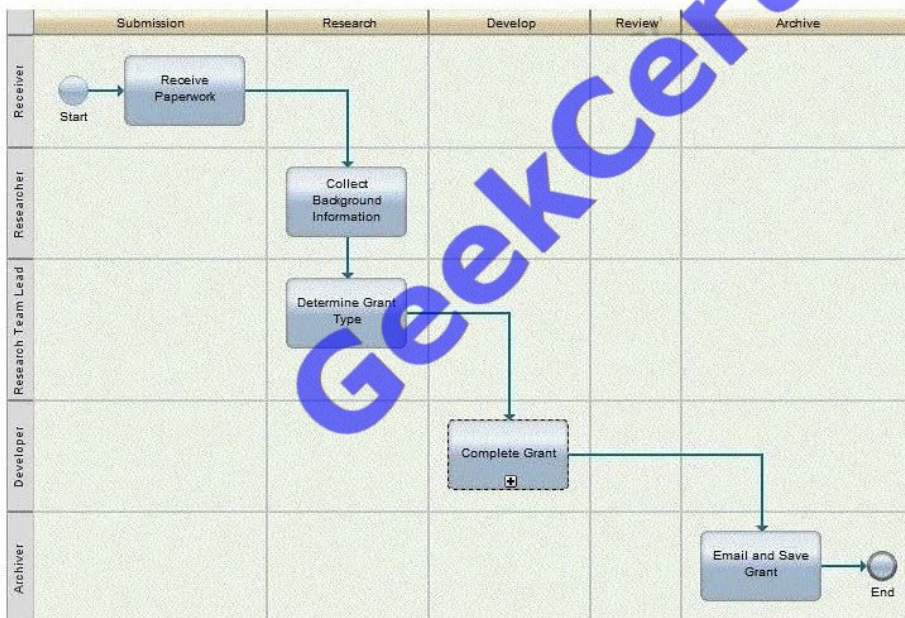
Submission

Research

Develop

Review

Archive

Receiver

Researcher

Research Team Lead

Developer

Archiver

Start

Receive Paperwork

Collect Background Information

Determine Grant Type

Complete Grant

Email and Save Grant

End

GeekCert